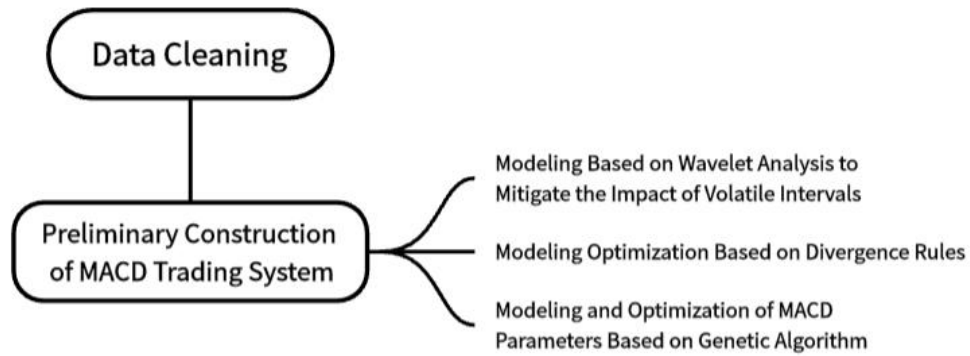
Data Cleaning

Preliminary Construction of MACD Trading System

Modeling Based on Wavelet Analysis to Mitigate the Impact of Volatile Intervals

Modeling Optimization Based on Divergence Rules

Modeling and Optimization of MACD Parameters Based on Genetic Algorithm